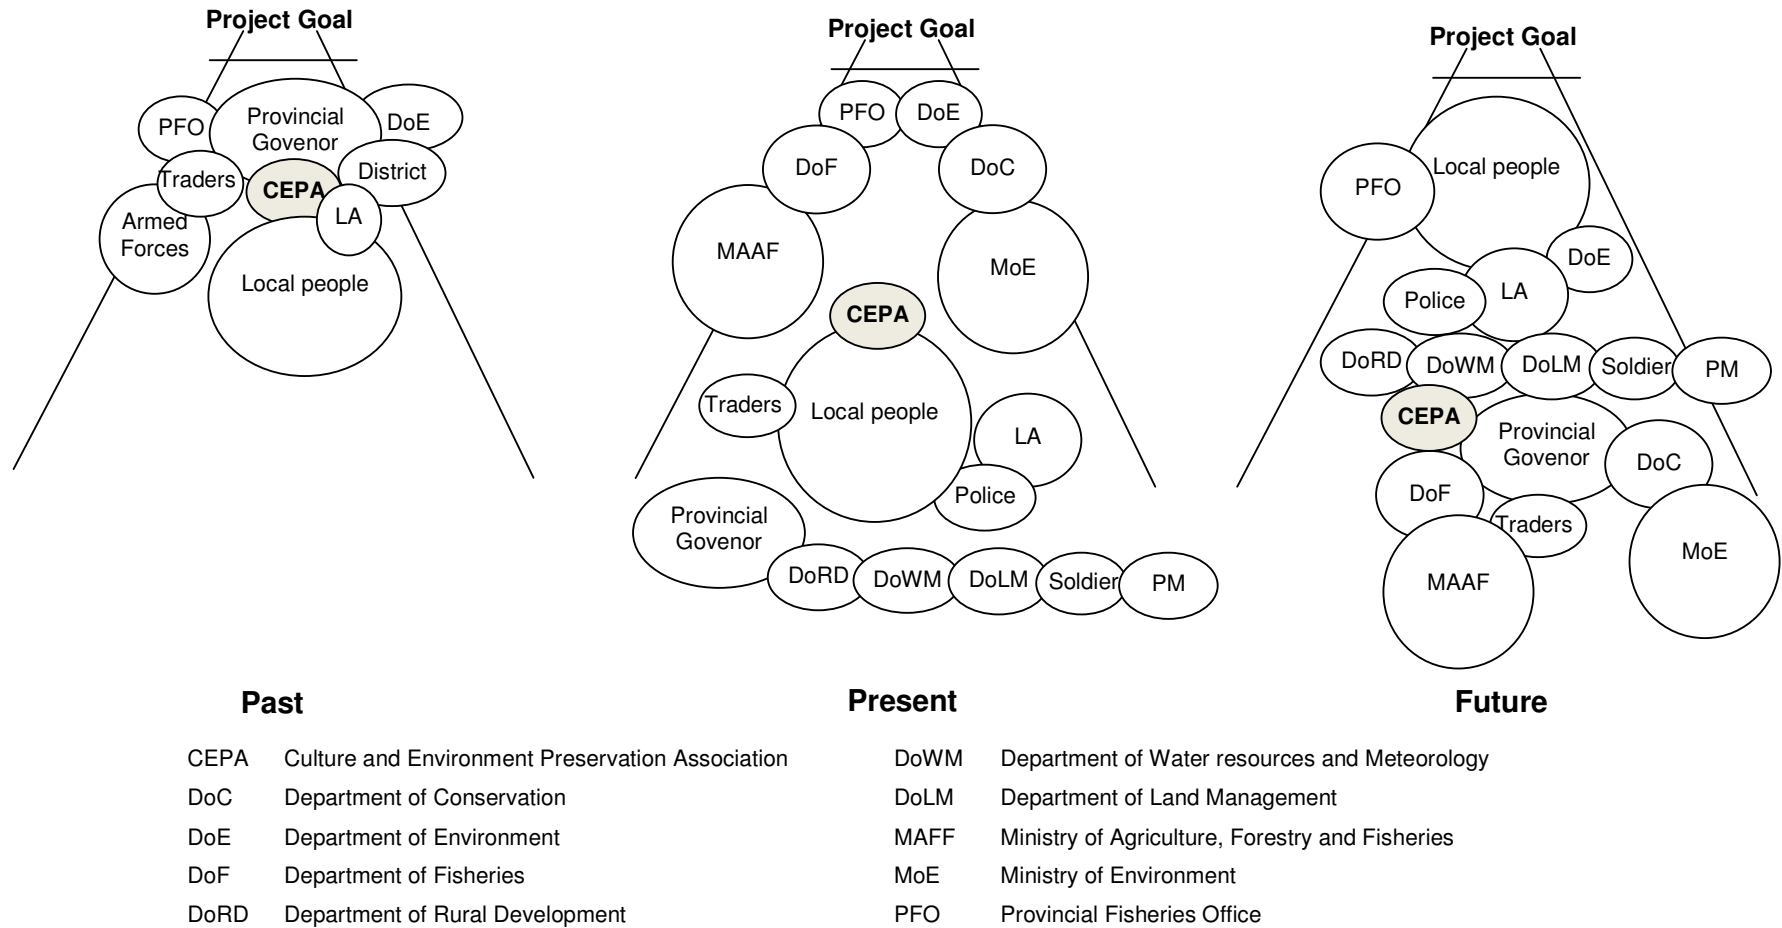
Project Goal

PFO
Provincial Govenor
DoE
Traders
CEPA
District
Armed Forces
LA
Local people

Past

Project Goal

PFO
DoE
DoF
DoC
MAAF
MoE
CEPA
Traders
Local people
LA
Police
Provincial Govenor
DoRD
DoWM
DoLM
Soldier
PM

Present

Project Goal

PFO
Local people
DoE
Police
LA
DoRD
DoWM
DoLM
Soldier
PM
CEPA
Provincial Govenor
DoC
DoF
Traders
MAAF
MoE

Future

| | |
|---|---|
| CEPA | Culture and Environment Preservation Association |
| DoC | Department of Conservation |
| DoE | Department of Environment |
| DoF | Department of Fisheries |
| DoRD | Department of Rural Development |

| | |
|---|---|
| DoWM | Department of Water resources and Meteorology |
| DoLM | Department of Land Management |
| MAFF | Ministry of Agriculture, Forestry and Fisheries |
| MoE | Ministry of Environment |
| PFO | Provincial Fisheries Office |